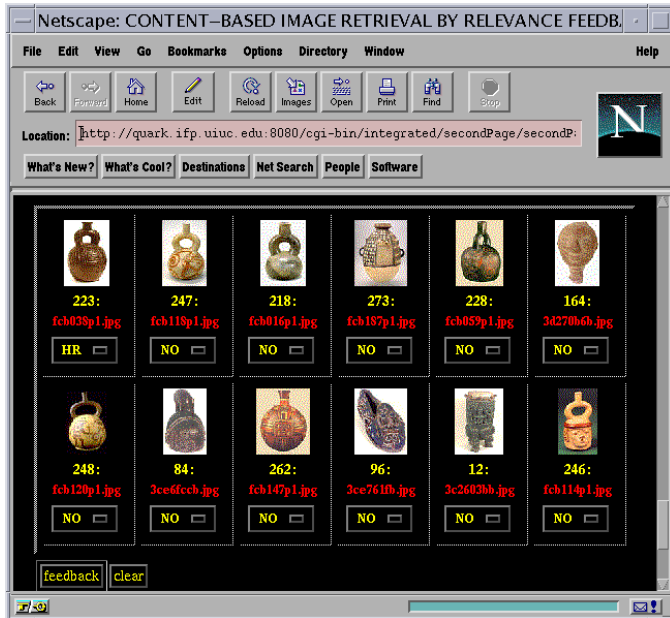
Netscape: CONTENT–BASED IMAGE RETRIEVAL BY RELEVANCE FEEDB.

File Edit View Go Bookmarks Options Directory Window Help

Back Forward Home Edit Reload Images Open Print Find Stop

Location: http://quark.ifp.uiuc.edu:8080/cgi-bin/integrated/secondPage/secondP:

What's New? What's Cool? Destinations Net Search People Software

| 223: fcb038p1.jpg HR | 247: fcb118p1.jpg NO | 218: fcb016p1.jpg NO | 273: fcb187p1.jpg NO | 228: fcb059p1.jpg NO | 164: 3d270b6b.jpg NO |
|---|---|---|---|---|---|
| 248: fcb120p1.jpg NO | 84: 3ce6fccb.jpg NO | 262: fcb147p1.jpg NO | 96: 3ce761fb.jpg NO | 12: 3c2603bb.jpg NO | 246: fcb114p1.jpg NO |

feedback clear